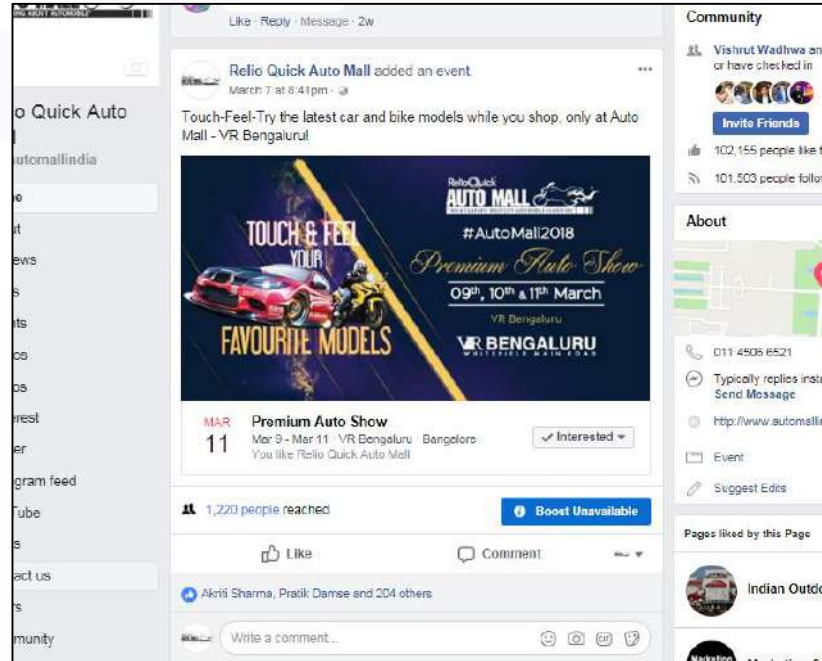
o Quick Auto

utomallindia

e
t
ews
s
ts
os
os
erest
er
gram feed
Tube
s
act us
s
munity

Like · Reply · Message · 2w

Relio Quick Auto Mall added an event.
March 7 at 8:41pm ·

Touch-Feel-Try the latest car and bike models while you shop, only at Auto Mall - VR Bengaluru!

TOUCH & FEEL YOUR FAVOURITE MODELS

ReloQuick AUTO MALL

#AutoMall2018

Premium Auto Show

09th, 10th & 11th March

VR Bengaluru

VR BENGALURU WHITEFIELD MAIN ROAD

MAR 11

Premium Auto Show
Mar 9 - Mar 11 · VR Bengaluru · Bangalore
You like Relio Quick Auto Mall

✓ Interested ▾

1,220 people reached

Boost Unavailable

Like

Comment

Akriti Sharma, Pratik Damse and 204 others

Write a comment...

Community

Vishrut Wadhwa an
or have checked in

Invite Friends

102,155 people like t

101,503 people follow

About

011 4506 6521

Typically replies insta
Send Message

http://www.automalli

Event

Suggest Edits

Pages liked by this Page

Indian Outdo